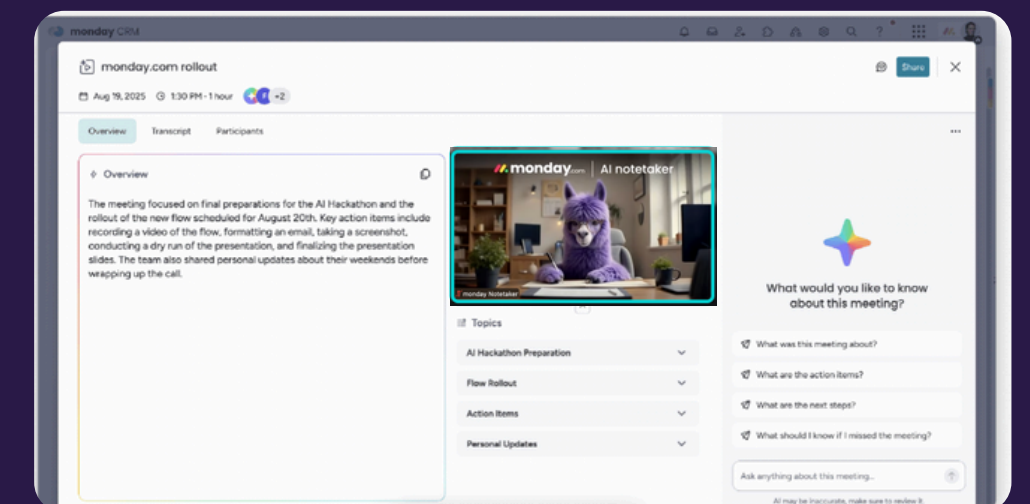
monday CRM

monday.com rollout

Share

Aug 19, 2025 1:30 PM - 1 hour +2

Overview Transcript Participants

Overview

The meeting focused on final preparations for the AI Hackathon and the rollout of the new flow scheduled for August 20th. Key action items include recording a video of the flow, formatting an email, taking a screenshot, conducting a dry run of the presentation, and finalizing the presentation slides. The team also shared personal updates about their weekends before wrapping up the call.

monday.com | AI notetaker

monday Notetaker

Topics

AI Hackathon Preparation

Flow Rollout

Action Items

Personal Updates

What would you like to know about this meeting?

What was this meeting about?

What are the action items?

What are the next steps?

What should I know if I missed the meeting?

Ask anything about this meeting...

AI may be inaccurate, make sure to review it